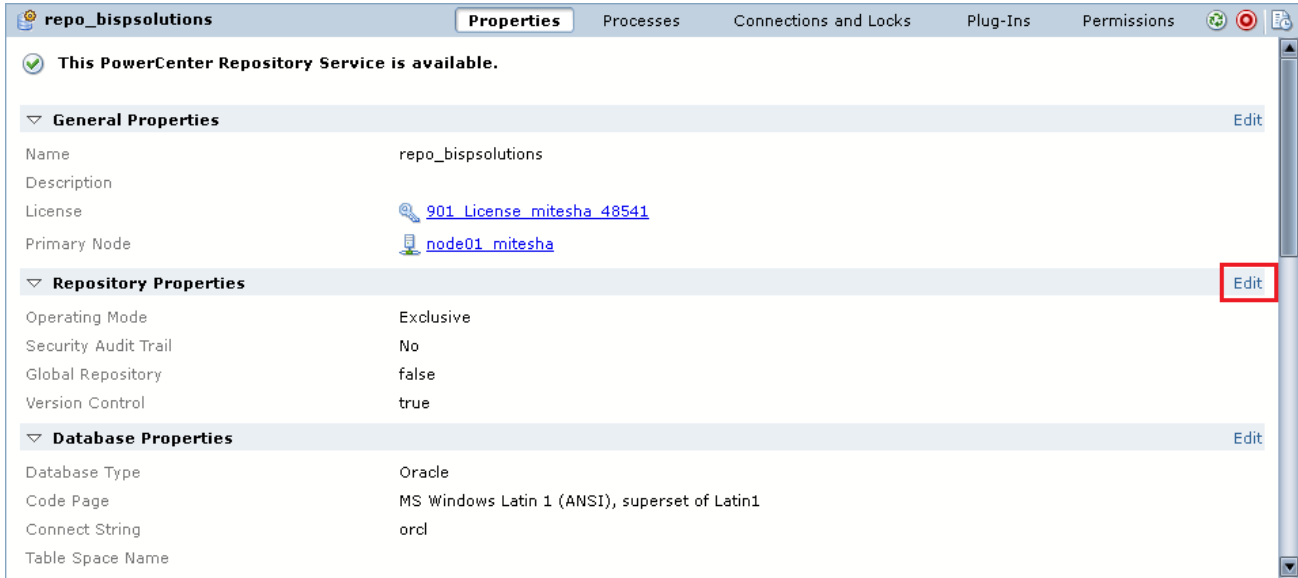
repo_bispsolutions

Properties Processes Connections and Locks Plug-Ins Permissions

This PowerCenter Repository Service is available.

General Properties Edit

| | |
|---|---|
| Name | repo_bispsolutions |
| Description | |
| License | 901_License_mitesha_48541 |
| Primary Node | node01_mitesha |

Repository Properties Edit

| | |
|---|---|
| Operating Mode | Exclusive |
| Security Audit Trail | No |
| Global Repository | false |
| Version Control | true |

Database Properties Edit

| | |
|---|---|
| Database Type | Oracle |
| Code Page | MS Windows Latin 1 (ANSI), superset of Latin1 |
| Connect String | orcl |
| Table Space Name | |